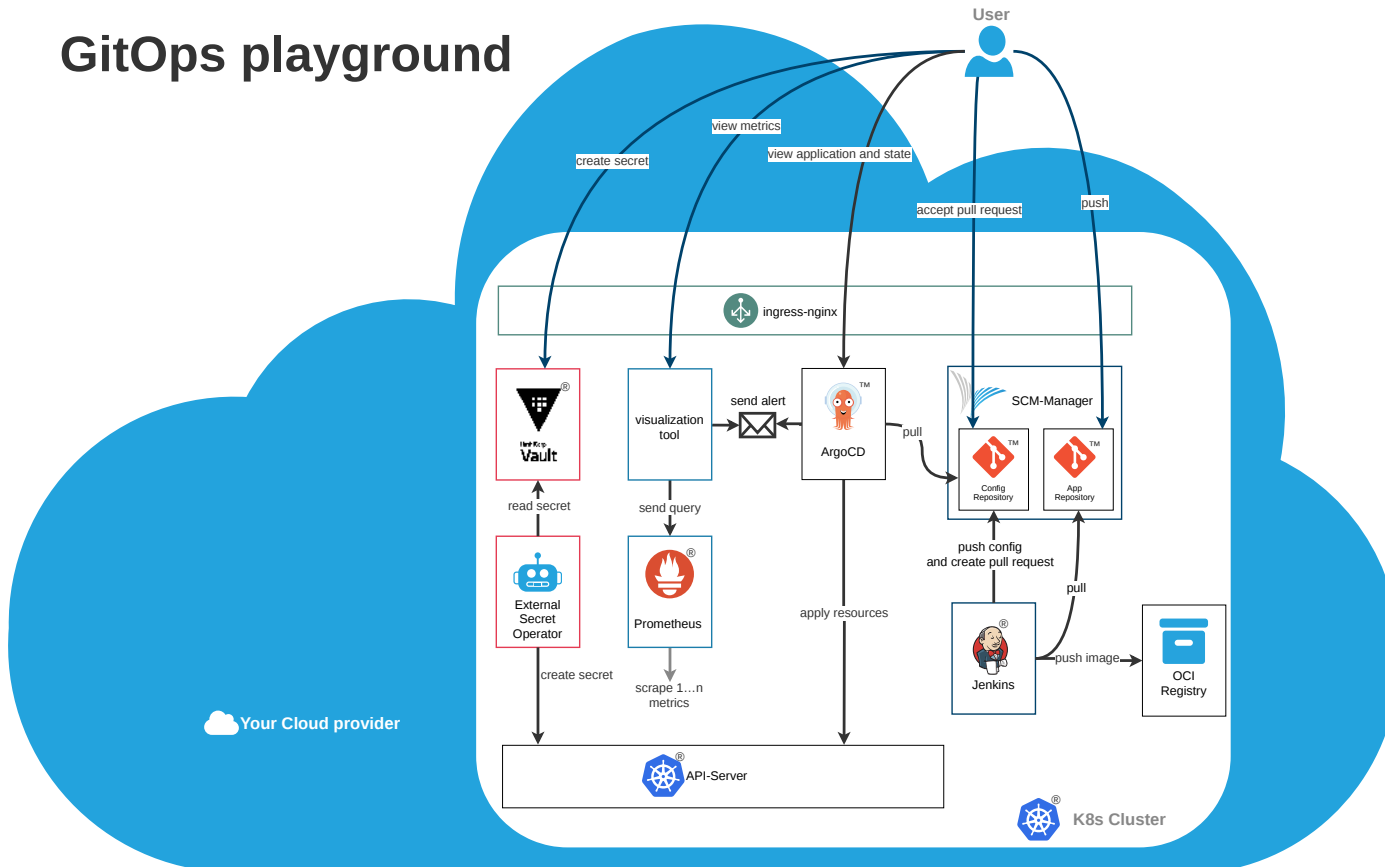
GitOps playground

User

create secret

view metrics

view application and state

accept pull request

push

ingress-nginx

®
HashiCorp
Vault

visualization tool

send alert

™
ArgoCD

pull

SCM-Manager

™
Config Repository

™
App Repository

read secret

send query

®
External Secret Operator

®
Prometheus

apply resources

push config
and create pull request

pull

®
Jenkins

push image

OCI Registry

create secret

scrape 1…n metrics

Your Cloud provider

®
API-Server

®
K8s Cluster